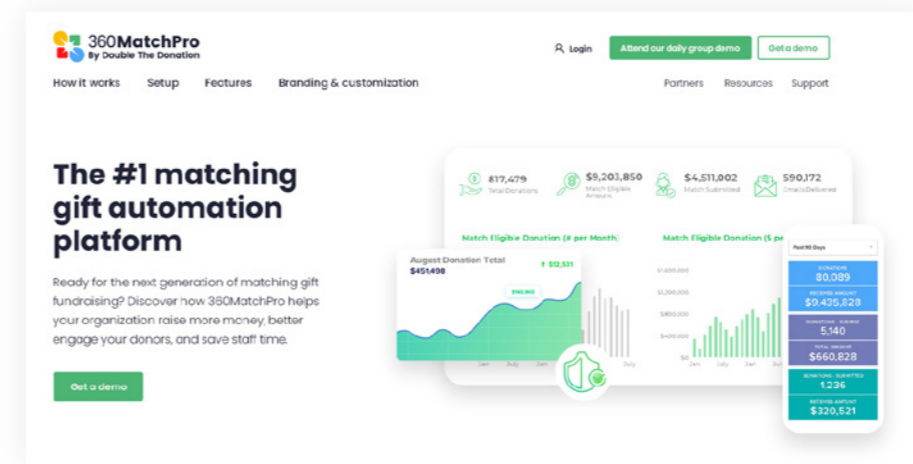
360MatchPro
By Double The Donation

Login
Attend our daily group demo
Get a demo

How it works
Setup
Features
Branding & customization

Partners
Resources
Support

The #1 matching gift automation platform

Ready for the next generation of matching gift fundraising? Discover how 360MatchPro helps your organization raise more money, better engage your donors, and save staff time.

Get a demo

817,479
Total Donations
$9,203,850
Match Eligible Amount
$4,511,002
Match Submitted
590,172
Emails Delivered

Match Eligible Donation (# per Month)
Match Eligible Donation ($ per Month)

August Donation Total
$451,498
↑ $12,531

Past 90 Days
DONATIONS
80,089
RECEIVED AMOUNT
$9,435,828
DONATIONS - ELIGIBLE
5,140
TOTAL AMOUNT
$660,828
DONATIONS - SUBMITTED
1,236
RECEIVED AMOUNT
$320,521